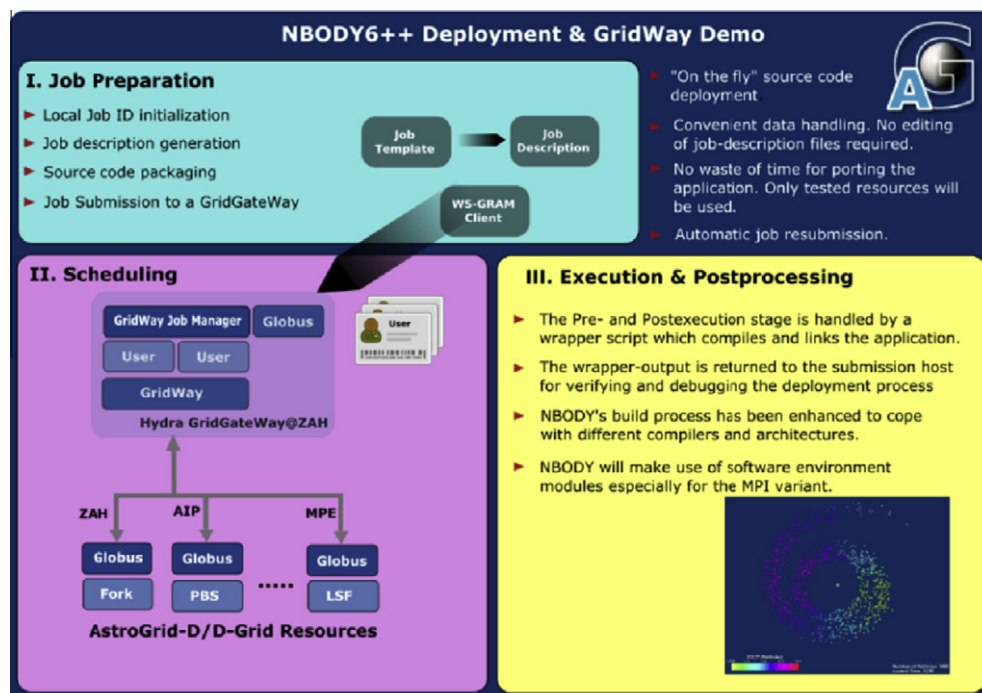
NBODY6++ Deployment & GridWay Demo

I. Job Preparation

Local Job ID initialization

Job description generation

Source code packaging

Job Submission to a GridGateWay

Job Template

Job Description

WS-GRAM Client

"On the fly" source code deployment

Convenient data handling. No editing of job-description files required.

No waste of time for porting the application. Only tested resources will be used.

Automatic job resubmission.

II. Scheduling

GridWay Job Manager

Globus

User

User

GridWay

Hydra GridGateWay@ZAH

User

ZAH

AIP

MPE

Globus

Globus

Globus

Fork

PBS

.....

LSF

AstroGrid-D/D-Grid Resources

III. Execution & Postprocessing

The Pre- and Postexecution stage is handled by a wrapper script which compiles and links the application.

The wrapper-output is returned to the submission host for verifying and debugging the deployment process

NBODY's build process has been enhanced to cope with different compilers and architectures.

NBODY will make use of software environment modules especially for the MPI variant.

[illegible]